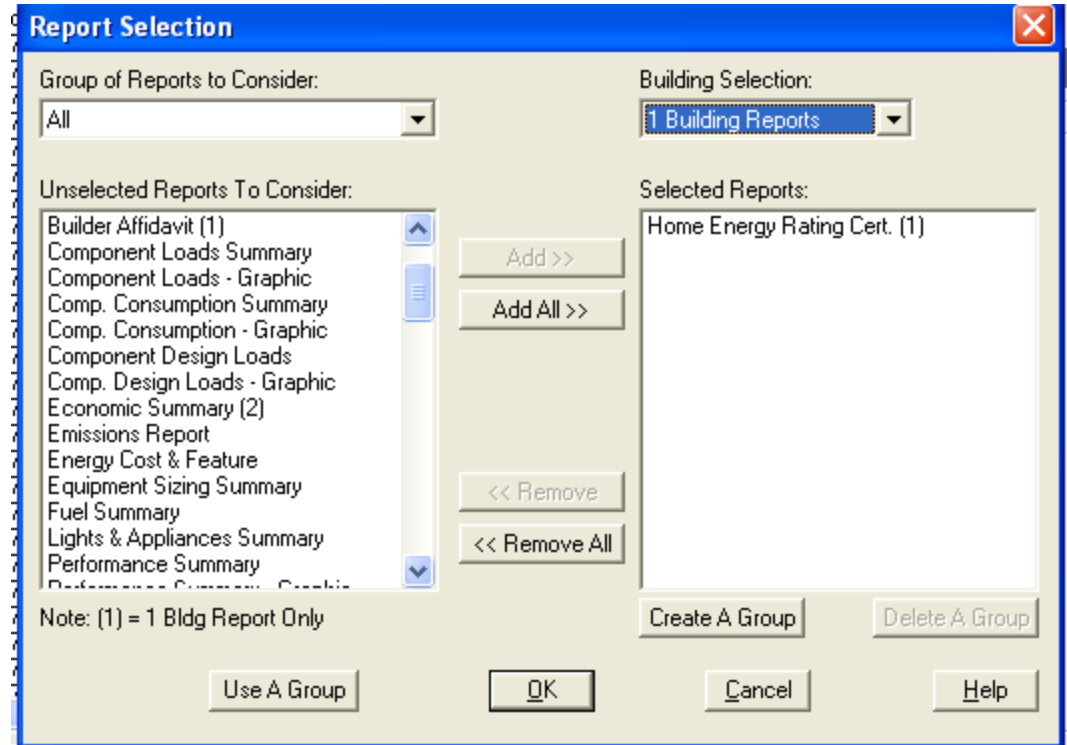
Report Selection

Group of Reports to Consider:
All

Building Selection:
1 Building Reports

Unselected Reports To Consider:
Builder Affidavit (1)
Component Loads Summary
Component Loads - Graphic
Comp. Consumption Summary
Comp. Consumption - Graphic
Component Design Loads
Comp. Design Loads - Graphic
Economic Summary (2)
Emissions Report
Energy Cost & Feature
Equipment Sizing Summary
Fuel Summary
Lights & Appliances Summary
Performance Summary
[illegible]

Add >>
Add All >>
<< Remove
<< Remove All

Selected Reports:
Home Energy Rating Cert. (1)

Note: (1) = 1 Bldg Report Only

Create A Group
Delete A Group

Use A Group
OK
Cancel
Help